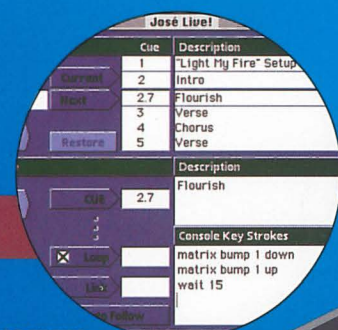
José Live!

| Cue | Description |
|---|---|
| 1 | "Light My Fire" Setup |
| 2 | Intro |
| 2.7 | Flourish |
| 3 | Verse |
| 4 | Chorus |
| 5 | Verse |

Current
Next
Restore

Description
Cue 2.7
Flourish

Console Key Strokes
Loop
matrix bump 1 down
matrix bump 1 up
wait 15

Link
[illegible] Follow